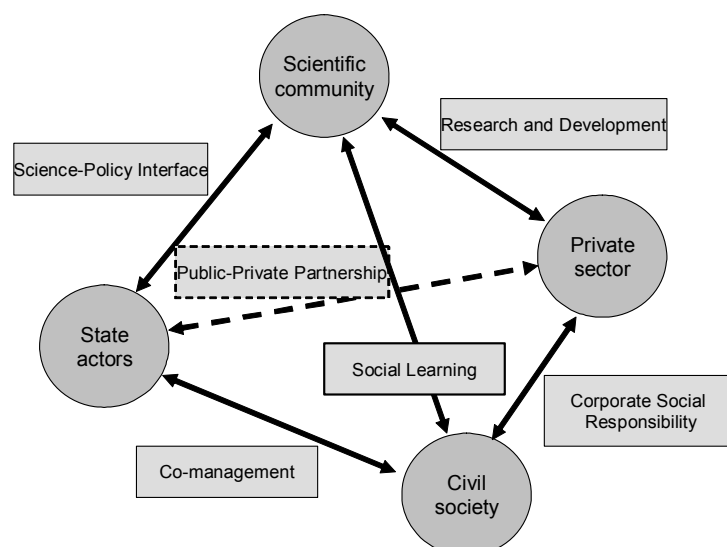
Scientific community

Research and Development

Science-Policy Interface

Private sector

Public-Private Partnership

State actors

Social Learning

Corporate Social Responsibility

Co-management

Civil society